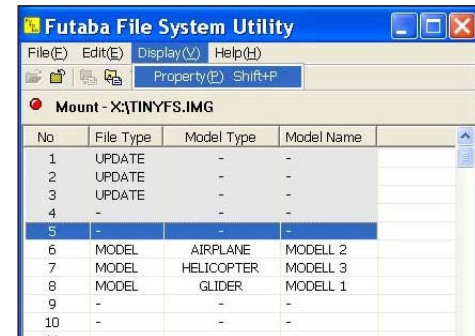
Futaba File System Utility

File(F) Edit(E) Display(V) Help(H)

Property(P) Shift+P

Mount - X:\TINYFS.IMG

| No | File Type | Model Type | Model Name |
|---|---|---|---|
| 1 | UPDATE | - | - |
| 2 | UPDATE | - | - |
| 3 | UPDATE | - | - |
| 4 | - | - | - |
| 5 | - | - | - |
| 6 | MODEL | AIRPLANE | MODELL 2 |
| 7 | MODEL | HELICOPTER | MODELL 3 |
| 8 | MODEL | GLIDER | MODELL 1 |
| 9 | - | - | - |
| 10 | - | - | - |